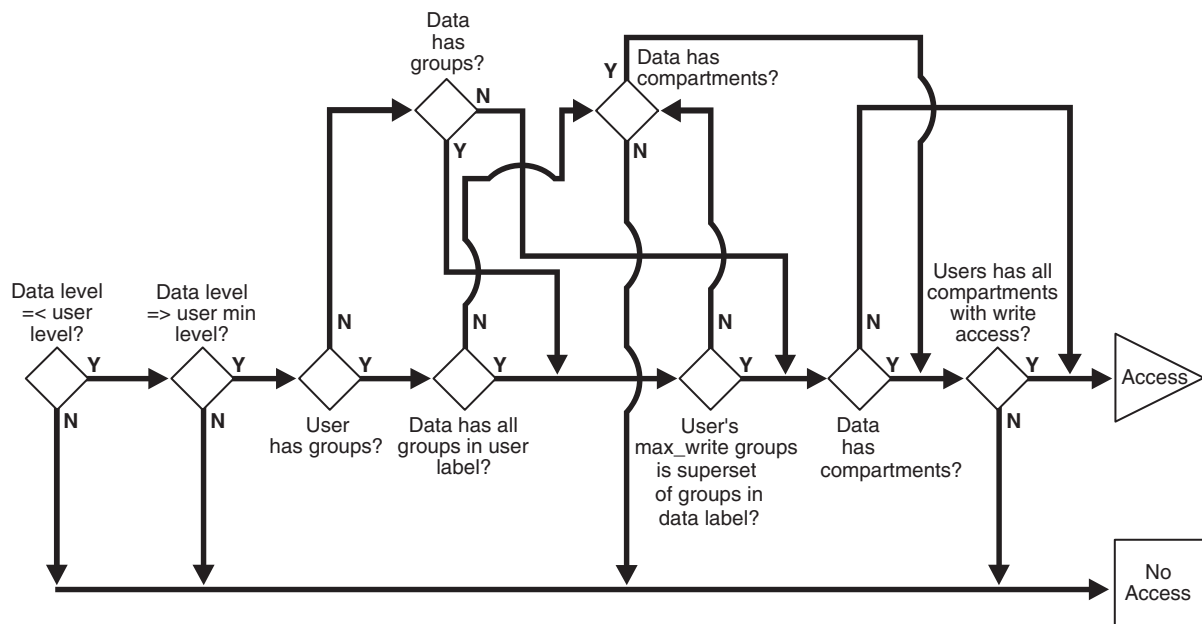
Data has groups?

N

Y

Y

Data has compartments?

N

Data level =< user level?

Y

N

Data level => user min level?

Y

N

N

Y

User has groups?

N

Y

Data has all groups in user label?

N

Y

User's max_write groups is superset of groups in data label?

N

Y

Data has compartments?

Users has all compartments with write access?

Y

N

Access

No Access